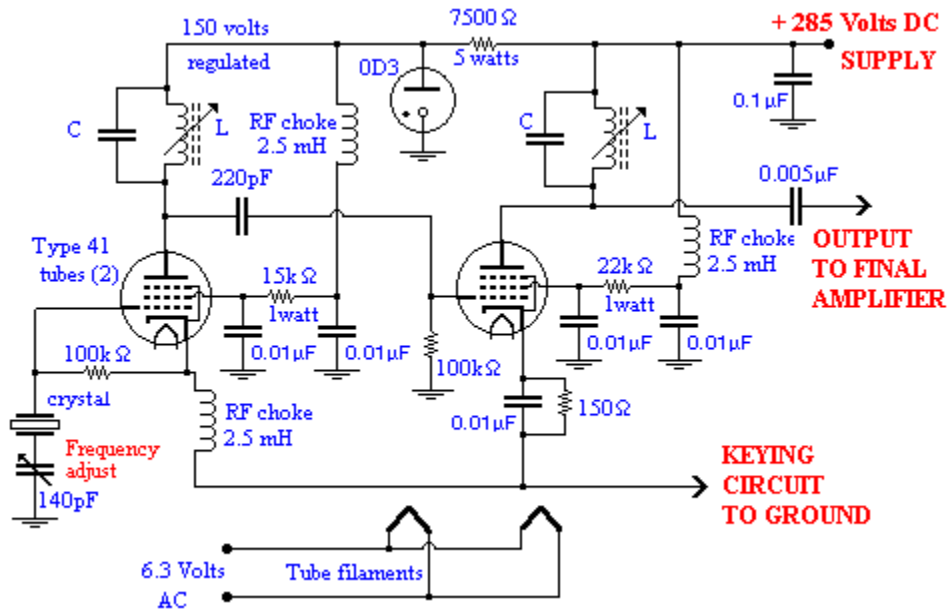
150 volts
regulated

7500Ω
5 watts

+ 285 Volts DC
SUPPLY

0D3

C
L

RF choke
2.5 mH

C
L

0.1μF

220pF

0.005μF

Type 41
tubes (2)

15kΩ
1watt

RF choke
2.5 mH

OUTPUT
TO FINAL
AMPLIFIER

22kΩ
1watt

0.01μF
0.01μF

0.01μF
0.01μF

100kΩ

100kΩ

crystal

RF choke
2.5 mH

0.01μF
150Ω

Frequency
adjust

140pF

KEYING
CIRCUIT
TO GROUND

6.3 Volts
AC

Tube filaments